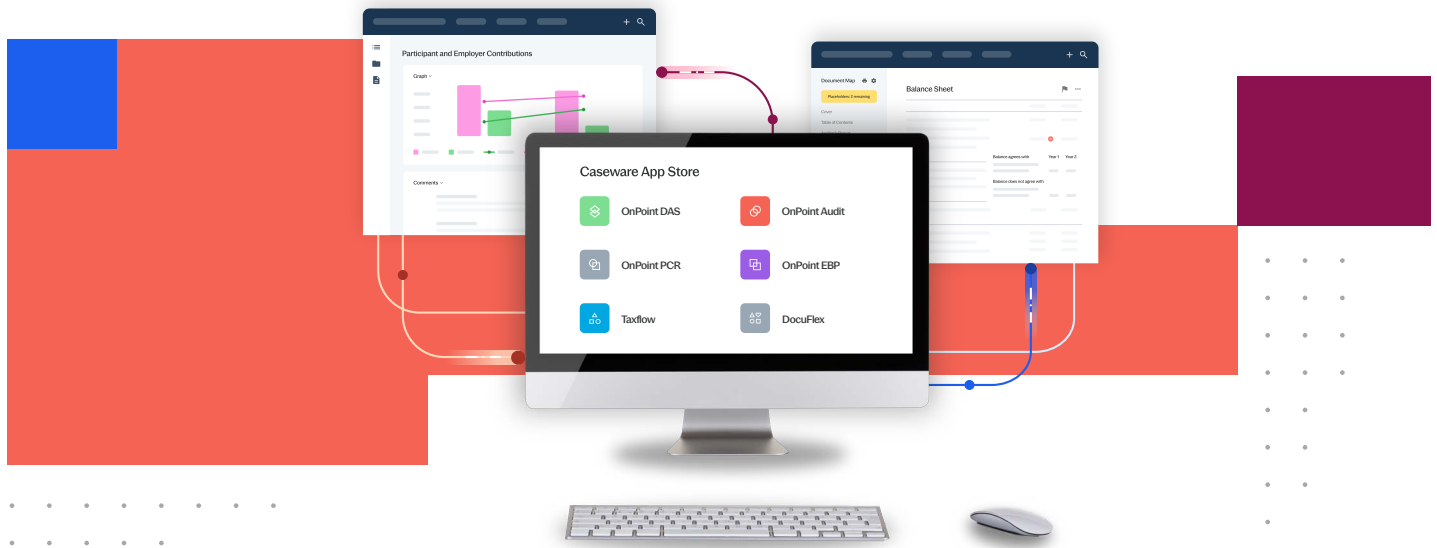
Participant and Employer Contributions

Graph

Comments

Document Map

Placeholders, 2 remaining

Cover

Table of Contents

Balance Sheet

Balance agrees with

Year 1

Year 2

Balance does not agree with

Caseware App Store

OnPoint DAS

OnPoint Audit

OnPoint PCR

OnPoint EBP

Taxflow

DocuFlex